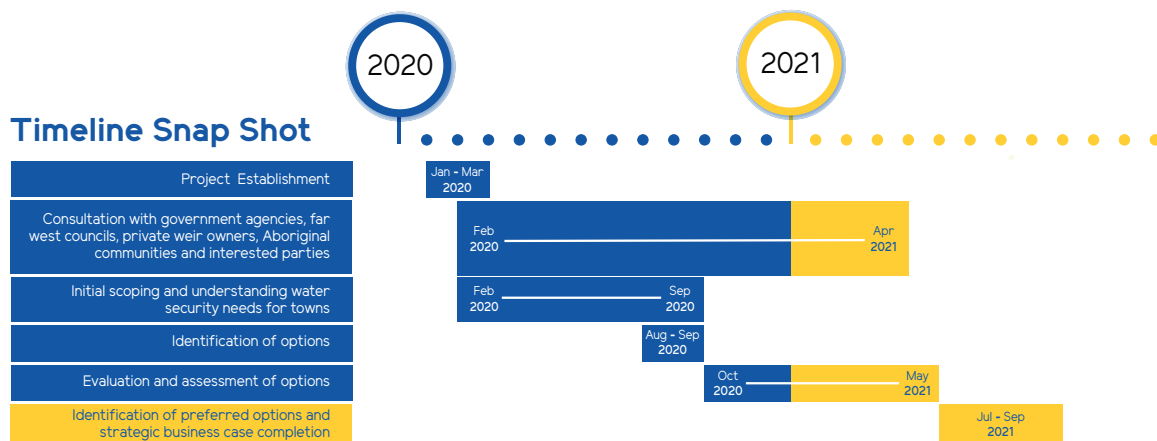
2020

2021

Timeline Snap Shot

Project Establishment

Jan - Mar 2020

Consultation with government agencies, far west councils, private weir owners, Aboriginal communities and interested parties

Feb 2020

Apr 2021

Initial scoping and understanding water security needs for towns

Feb 2020

Sep 2020

Identification of options

Aug - Sep 2020

Evaluation and assessment of options

Oct 2020

May 2021

Identification of preferred options and strategic business case completion

Jul - Sep 2021